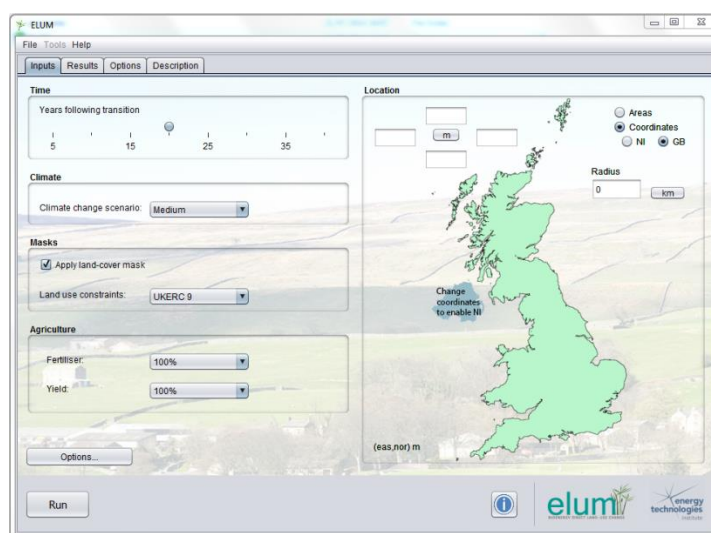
ELUM

File Tools Help

Inputs Results Options Description

Time

Years following transition

5 15 25 35

Climate

Climate change scenario: Medium

Masks

Apply land-cover mask

Land use constraints: UKERC 9

Agriculture

Fertiliser: 100%

Yield: 100%

Options...

Location

m

Areas
Coordinates
NI GB

Radius
0 km

Change coordinates to enable NI

(eas,nor) m

Run

elum

energy technologies institute